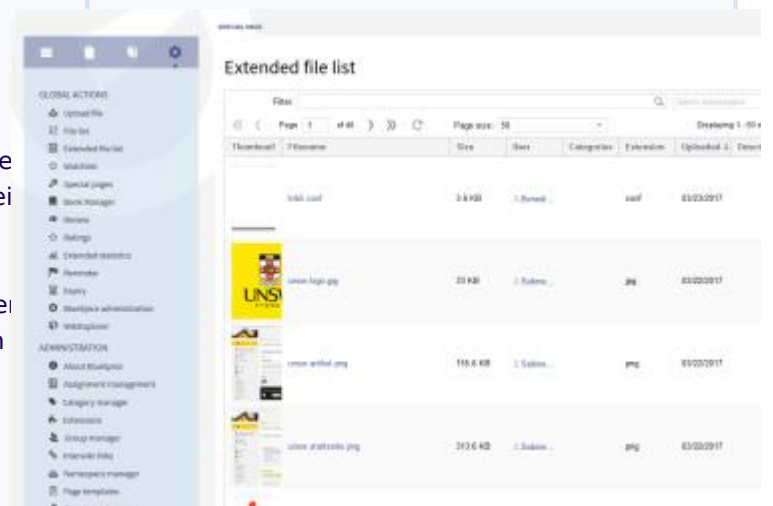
GLOBAL ACTIONS
Upload file
File list
Extended file list
Watchlist
Special pages
Book manager
Review
Ratings
Extended statistics
Reminder
Expiry
Wikispace administration
WebDAVpointer

ADMINISTRATION
About BlueSpice
Assignment management
Category manager
Extensions
Group manager
Interwiki links
Namespace manager
Page templates

SPECIAL PAGE

Extended file list

Filter

Page 1 of 40

Page size: 50

Displaying 1 - 50

| Thumbnail | Filename | Size | User | Categories | Extension | Uploaded | Descr |
|---|---|---|---|---|---|---|---|
| | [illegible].conf | 3.6 KB | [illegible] | | conf | 03/23/2017 | |
| | unsw-logo.jpg | 33 KB | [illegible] | | jpg | 03/22/2017 | |
| | unsw-artikel.png | 116.6 KB | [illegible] | | png | 03/22/2017 | |
| | unsw-startseite.png | 313.6 KB | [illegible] | | png | 03/22/2017 | |

UNS

e
ei
er
n